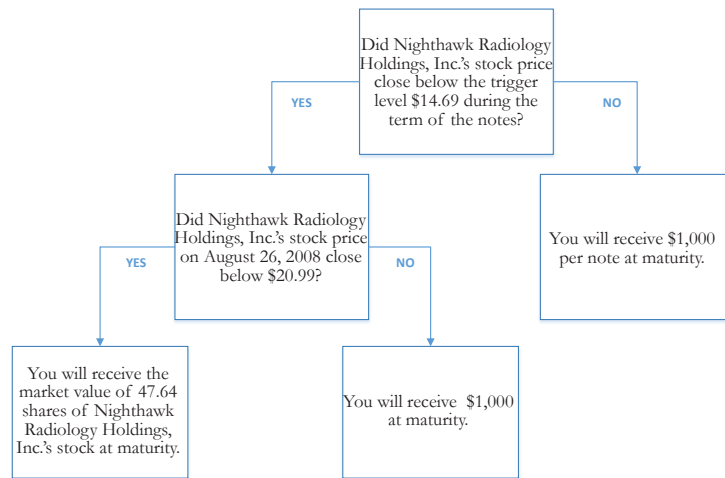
Did Nighthawk Radiology Holdings, Inc.'s stock price close below the trigger level $14.69 during the term of the notes?

YES

NO

Did Nighthawk Radiology Holdings, Inc.'s stock price on August 26, 2008 close below $20.99?

You will receive $1,000 per note at maturity.

YES

NO

You will receive the market value of 47.64 shares of Nighthawk Radiology Holdings, Inc.'s stock at maturity.

You will receive $1,000 at maturity.